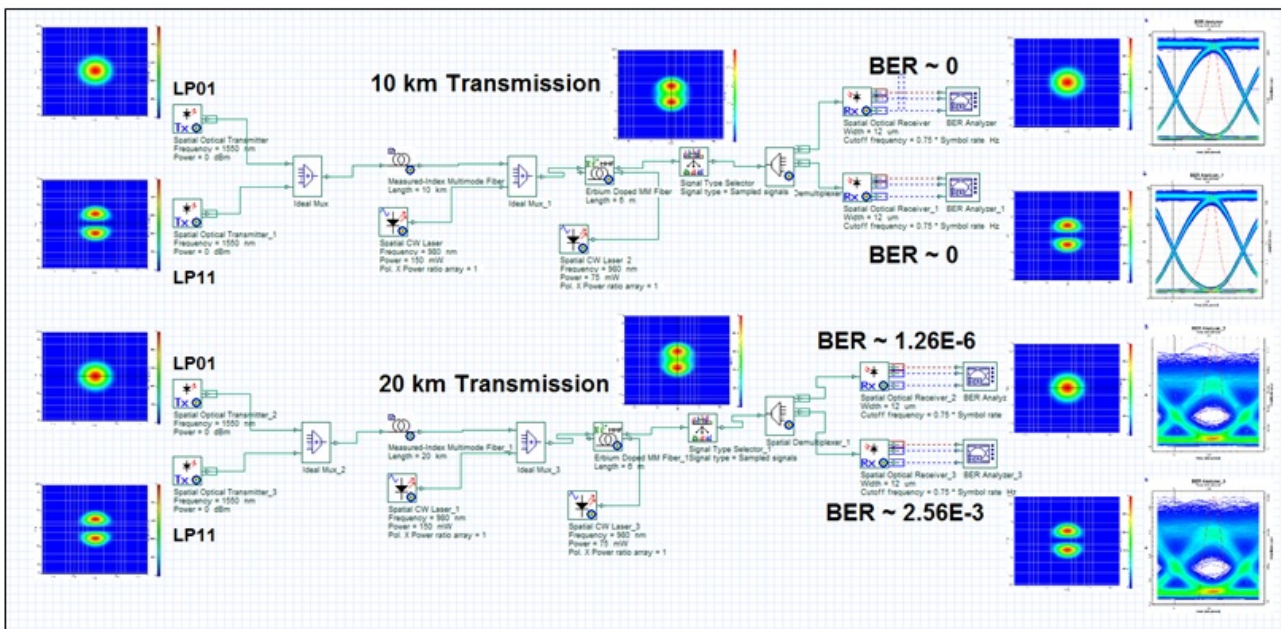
LP01

Tx
Spatial Optical Transmitter
Frequency = 1550 nm
Power = 0 dBm

Tx
Spatial Optical Transmitter_1
Frequency = 1550 nm
Power = 0 dBm

LP11

Ideal Mux

10 km Transmission

Measured-Index Multimode Fiber
Length = 10 km

Spatial CW Laser
Frequency = 980 nm
Power = 150 mW
Pol. X Power ratio array = 1

Ideal Mux_1

Erbium Doped MM Fiber
Length = 6 m

Spatial CW Laser_2
Frequency = 980 nm
Power = 75 mW
Pol. X Power ratio array = 1

Signal Type Selector
Signal type = Sampled signals

Demultiplexer

BER ~ 0

Rx
Spatial Optical Receiver
Width = 12 um
Cutoff frequency = 0.75 * Symbol rate Hz

BER Analyzer

Rx
Spatial Optical Receiver_1
Width = 12 um
Cutoff frequency = 0.75 * Symbol rate Hz

BER Analyzer_1

BER ~ 0

BER Analyzer

BER Analyzer_1

LP01

Tx
Spatial Optical Transmitter_2
Frequency = 1550 nm
Power = 0 dBm

Tx
Spatial Optical Transmitter_3
Frequency = 1550 nm
Power = 0 dBm

LP11

Ideal Mux_2

20 km Transmission

Measured-Index Multimode Fiber_1
Length = 20 km

Spatial CW Laser_1
Frequency = 980 nm
Power = 150 mW
Pol. X Power ratio array = 1

Ideal Mux_3

Erbium Doped MM Fiber_1
Length = 6 m

Spatial CW Laser_3
Frequency = 980 nm
Power = 75 mW
Pol. X Power ratio array = 1

Signal Type Selector_1
Signal type = Sampled signals

Spatial Demultiplexer_1

BER ~ 1.26E-6

Rx
Spatial Optical Receiver_2
Width = 12 um
Cutoff frequency = 0.75 * Symbol rate

BER Analyz

Rx
Spatial Optical Receiver_3
Width = 12 um
Cutoff frequency = 0.75 * Symbol rate Hz

BER Analyzer_3

BER ~ 2.56E-3

BER Analyzer_2

BER Analyzer_3